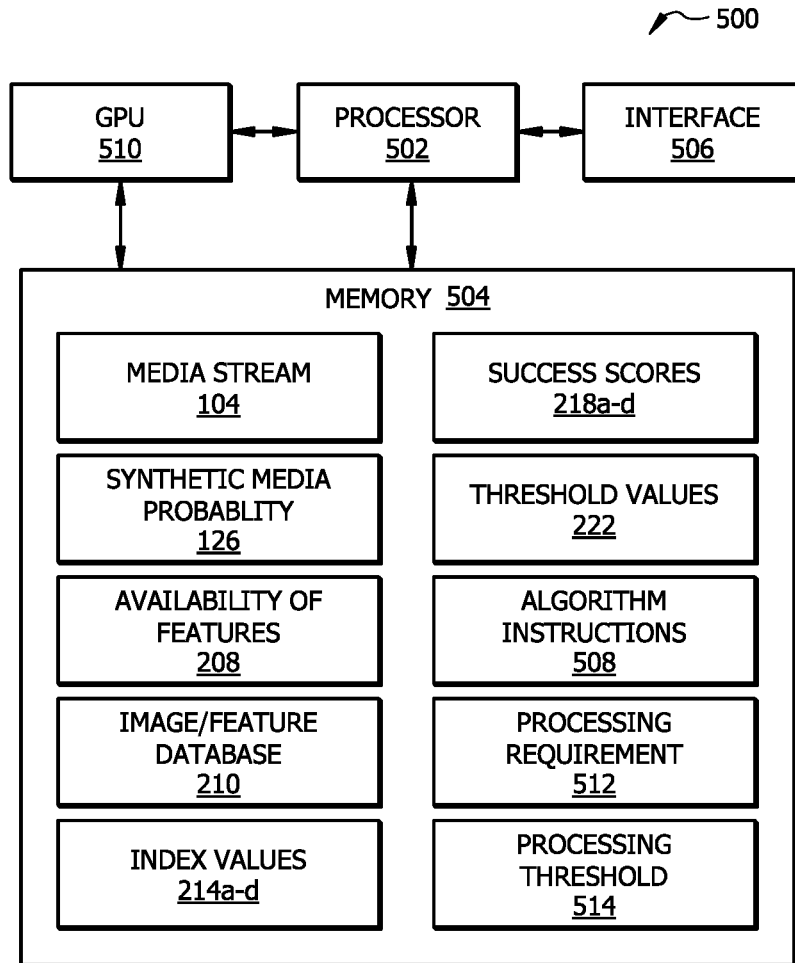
500

GPU
510

PROCESSOR
502

INTERFACE
506

MEMORY 504

MEDIA STREAM
104

SYNTHETIC MEDIA PROBABLITY
126

AVAILABILITY OF FEATURES
208

IMAGE/FEATURE DATABASE
210

INDEX VALUES
214a-d

SUCCESS SCORES
218a-d

THRESHOLD VALUES
222

ALGORITHM INSTRUCTIONS
508

PROCESSING REQUIREMENT
512

PROCESSING THRESHOLD
514